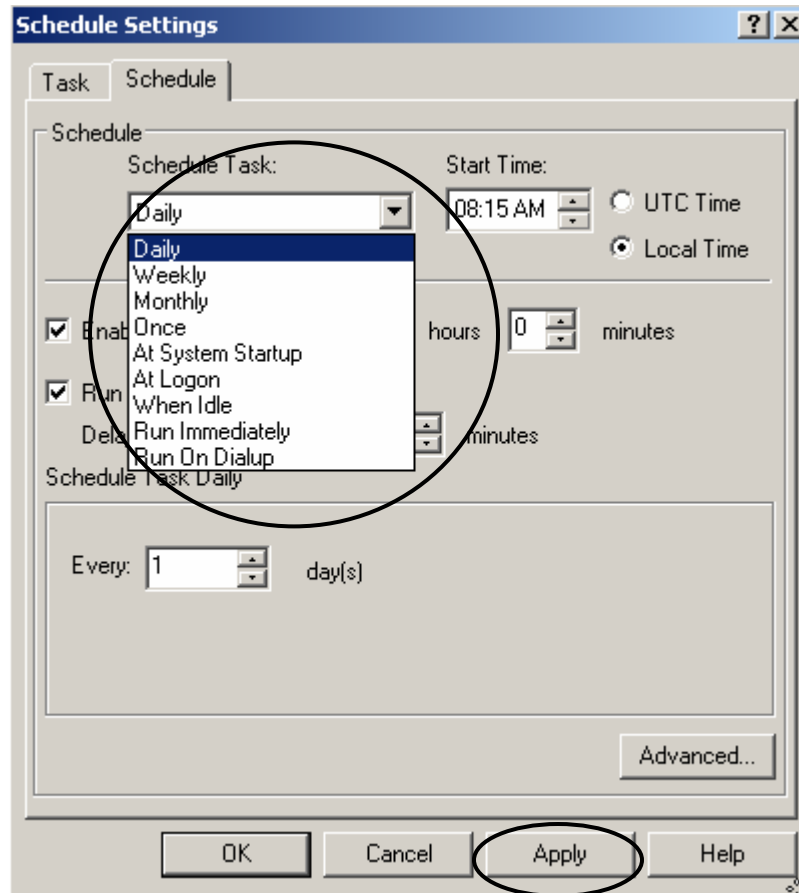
Schedule Settings

?

X

Task

Schedule

Schedule

Schedule Task:

Start Time:

Daily

08:15 AM

UTC Time

Local Time

Daily
Weekly
Monthly
Once
At System Startup
At Logon
When Idle
Run Immediately
Run On Dialup

Enab

hours

0

minutes

Run

Dela

minutes

Schedule Task Daily

Every: 1

day(s)

Advanced...

OK

Cancel

Apply

Help